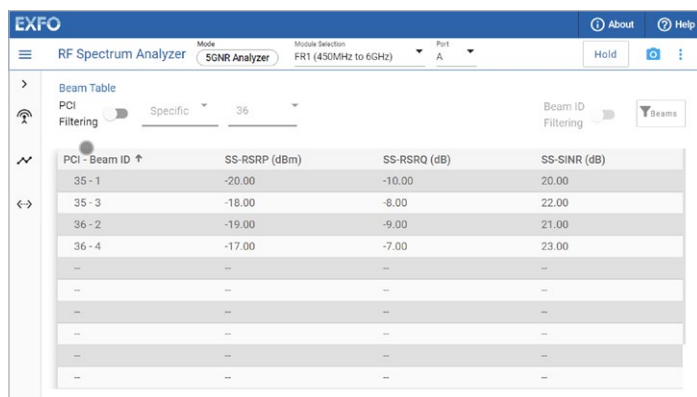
EXFO

About Help

RF Spectrum Analyzer

Mode
5GNR Analyzer

Module Selection
FR1 (450MHz to 6GHz)

Port
A

Hold

Beam Table

PCI Filtering

Specific

36

Beam ID Filtering

Beams

| PCI - Beam ID ↑ | SS-RSRP (dBm) | SS-RSRQ (dB) | SS-SINR (dB) |
|---|---|---|---|
| 35 - 1 | -20.00 | -10.00 | 20.00 |
| 35 - 3 | -18.00 | -8.00 | 22.00 |
| 36 - 2 | -19.00 | -9.00 | 21.00 |
| 36 - 4 | -17.00 | -7.00 | 23.00 |
| -- | -- | -- | -- |
| -- | -- | -- | -- |
| -- | -- | -- | -- |
| -- | -- | -- | -- |
| -- | -- | -- | -- |
| -- | -- | -- | -- |